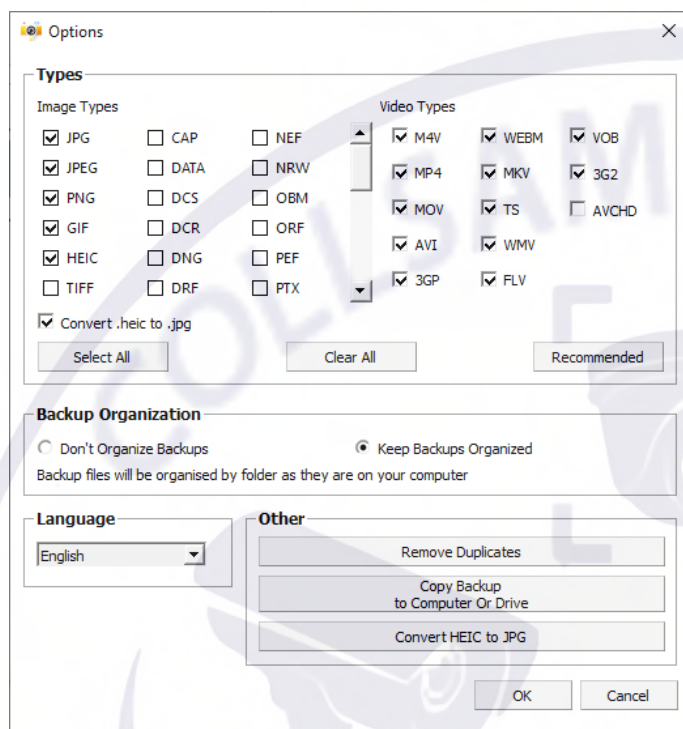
Options

Types

Image Types

JPG
JPEG
PNG
GIF
HEIC
TIFF

CAP
DATA
DCS
DCR
DNG
DRF

NEF
NRW
OBM
ORF
PEF
PTX

Video Types

M4V
MP4
MOV
AVI
3GP

WEBM
MKV
TS
WMV
FLV

VOB
3G2
AVCHD

Convert .heic to .jpg

Select All

Clear All

Recommended

Backup Organization

Don't Organize Backups

Keep Backups Organized

Backup files will be organised by folder as they are on your computer

Language

English

Other

Remove Duplicates

Copy Backup to Computer Or Drive

Convert HEIC to JPG

OK

Cancel